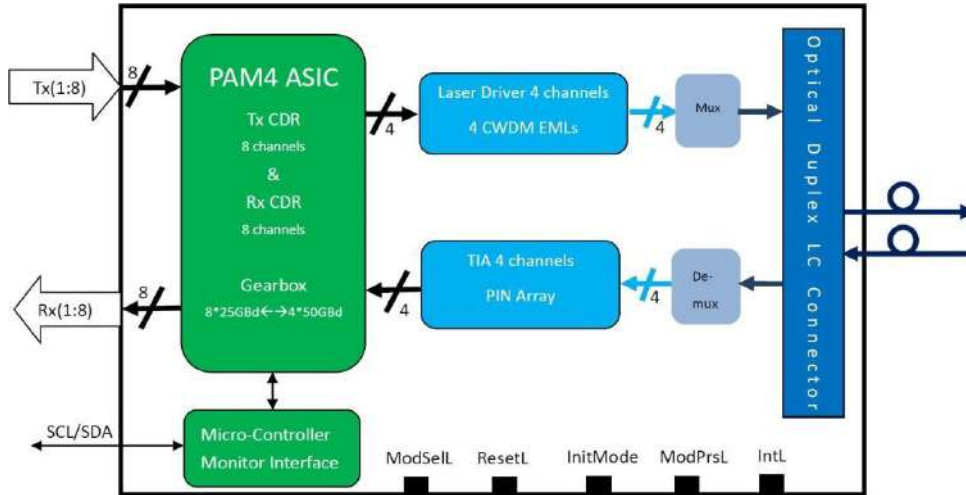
Tx(1:8)

8

PAM4 ASIC

Tx CDR

8 channels

&

Rx CDR

8 channels

Gearbox

8*25GBd←→4*50GBd

4

Laser Driver 4 channels

4 CWDM EMLs

4

Mux

Optical Duplex LC Connector

TIA 4 channels

PIN Array

4

4

De-mux

Rx(1:8)

8

SCL/SDA

Micro-Controller

Monitor Interface

ModSelL

ResetL

InitMode

ModPrsL

IntL